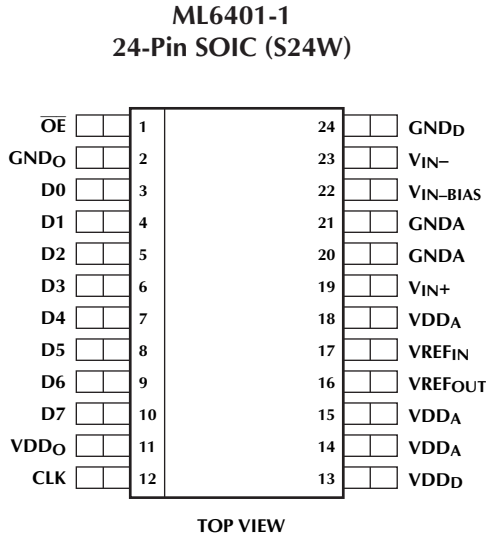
ML6401-1
24-Pin SOIC (S24W)

$\overline{OE}$ 1
$GND_O$ 2
D0 3
D1 4
D2 5
D3 6
D4 7
D5 8
D6 9
D7 10
$VDD_O$ 11
CLK 12

24 $GND_D$
23 $V_{IN-}$
22 $V_{IN-BIAS}$
21 GNDA
20 GNDA
19 $V_{IN+}$
18 $VDD_A$
17 $VREF_{IN}$
16 $VREF_{OUT}$
15 $VDD_A$
14 $VDD_A$
13 $VDD_D$

TOP VIEW